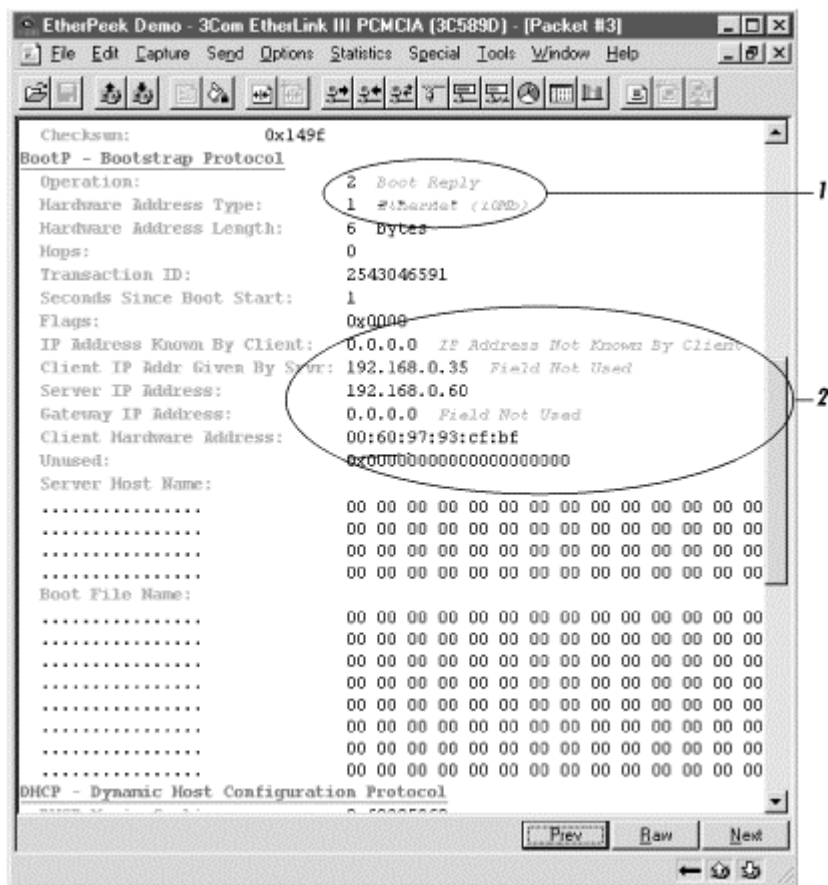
EtherPeek Demo - 3Com EtherLink III PCMCIA (3C589D) - [Packet #3]

File Edit Capture Send Options Statistics Special Tools Window Help

Checksum: 0x149f
BootP - Bootstrap Protocol
Operation: 2 Boot Reply
Hardware Address Type: 1 Ethernet (10Mb)
Hardware Address Length: 6 Bytes
Hops: 0
Transaction ID: 2543046591
Seconds Since Boot Start: 1
Flags: 0x0000
IP Address Known By Client: 0.0.0.0 IP Address Not Known By Client
Client IP Addr Given By Srvr: 192.168.0.35 Field Not Used
Server IP Address: 192.168.0.60
Gateway IP Address: 0.0.0.0 Field Not Used
Client Hardware Address: 00:60:97:93:cf:bf
Unused: 0x00000000000000000000
Server Host Name:
................ 00 00 00 00 00 00 00 00 00 00 00 00 00 00 00 00
................ 00 00 00 00 00 00 00 00 00 00 00 00 00 00 00 00
................ 00 00 00 00 00 00 00 00 00 00 00 00 00 00 00 00
................ 00 00 00 00 00 00 00 00 00 00 00 00 00 00 00 00
Boot File Name:
................ 00 00 00 00 00 00 00 00 00 00 00 00 00 00 00 00
................ 00 00 00 00 00 00 00 00 00 00 00 00 00 00 00 00
................ 00 00 00 00 00 00 00 00 00 00 00 00 00 00 00 00
................ 00 00 00 00 00 00 00 00 00 00 00 00 00 00 00 00
................ 00 00 00 00 00 00 00 00 00 00 00 00 00 00 00 00
................ 00 00 00 00 00 00 00 00 00 00 00 00 00 00 00 00
................ 00 00 00 00 00 00 00 00 00 00 00 00 00 00 00 00
................ 00 00 00 00 00 00 00 00 00 00 00 00 00 00 00 00
DHCP - Dynamic Host Configuration Protocol
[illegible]

1
2

Prev Raw Next